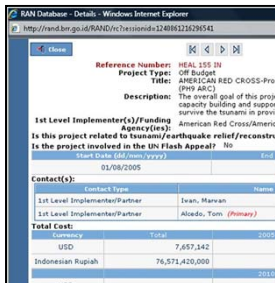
RAN Database - Details - Windows Internet Explorer

http://rand.brr.go.id/RAND/rc?sessionid=1248061216296541

Close

Reference Number: HEAL 155 IN
Project Type: Off Budget
Title: AMERICAN RED CROSS-Pro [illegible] (PH9 ARC)
Description: The overall goal of this proj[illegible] capacity building and suppor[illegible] survive the tsunami in provi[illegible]
1st Level Implementer/Funding Agency(ies): American Red Cross/Americ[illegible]
Is this project related to tsunami/earthquake relief/reconstru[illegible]
Is the project involved in the UN Flash Appeal? No

| Start Date (dd/mm/yyyy) | End |
|---|---|
| 01/08/2005 | |

Contact(s):

| Contact Type | Name |
|---|---|
| 1st Level Implementer/Partner | Iwan, Marwan |
| 1st Level Implementer/Partner | Alcedo, Tom (Primary) |

Total Cost:

| Currency | Total | 2005 |
|---|---|---|
| USD | 7,657,142 | |
| Indonesian Rupiah | 76,571,420,000 | |

2010